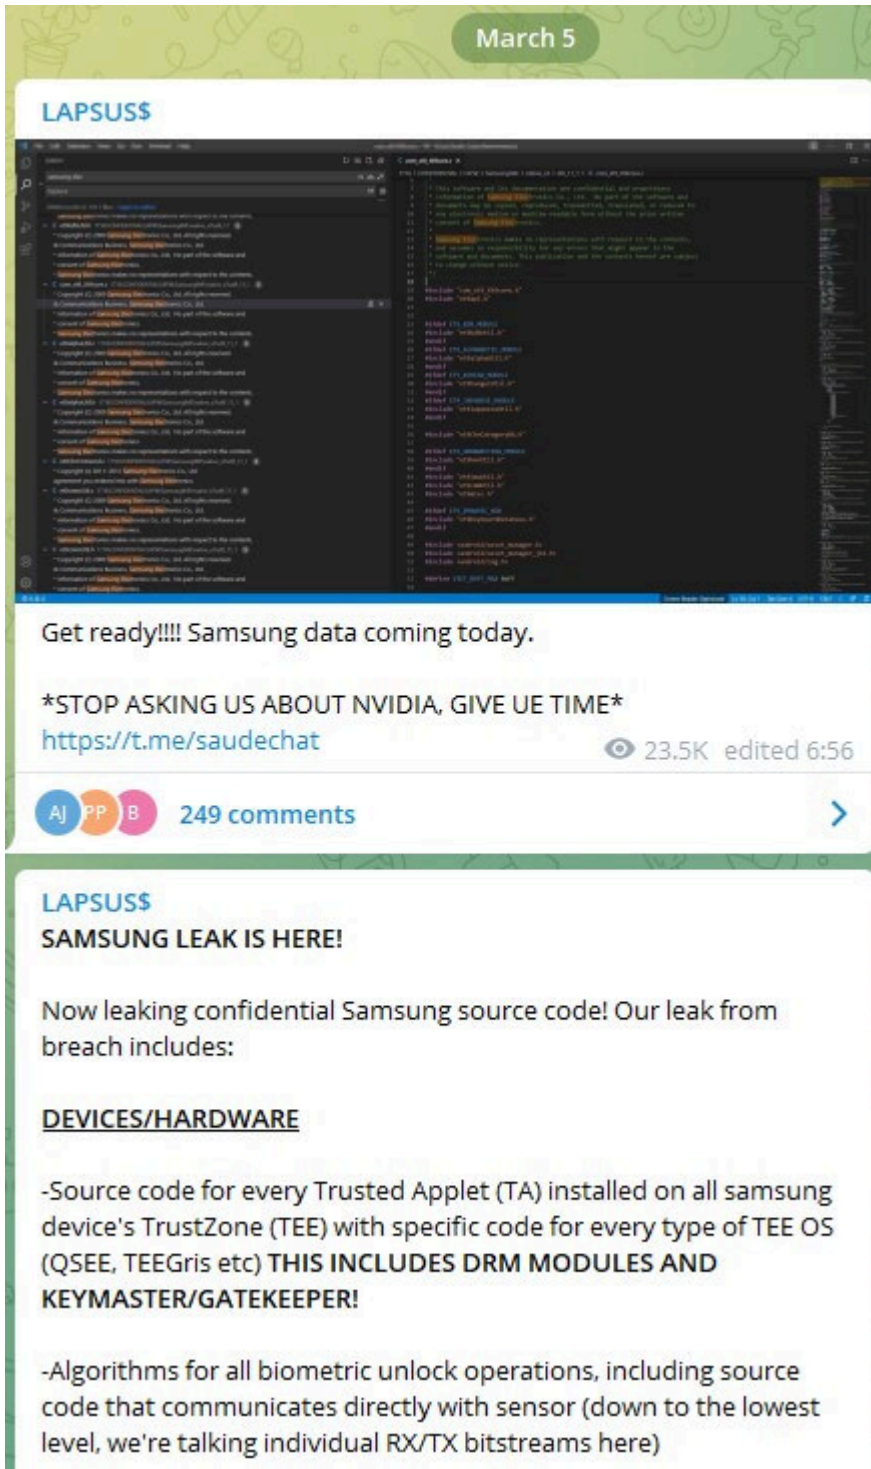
March 5

LAPSUS$

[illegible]

Get ready!!!! Samsung data coming today.

*STOP ASKING US ABOUT NVIDIA, GIVE UE TIME*
https://t.me/saudechat

23.5K edited 6:56

AJ PP B 249 comments

LAPSUS$
SAMSUNG LEAK IS HERE!

Now leaking confidential Samsung source code! Our leak from breach includes:

DEVICES/HARDWARE

-Source code for every Trusted Applet (TA) installed on all samsung device's TrustZone (TEE) with specific code for every type of TEE OS (QSEE, TEEGris etc) THIS INCLUDES DRM MODULES AND KEYMASTER/GATEKEEPER!

-Algorithms for all biometric unlock operations, including source code that communicates directly with sensor (down to the lowest level, we're talking individual RX/TX bitstreams here)